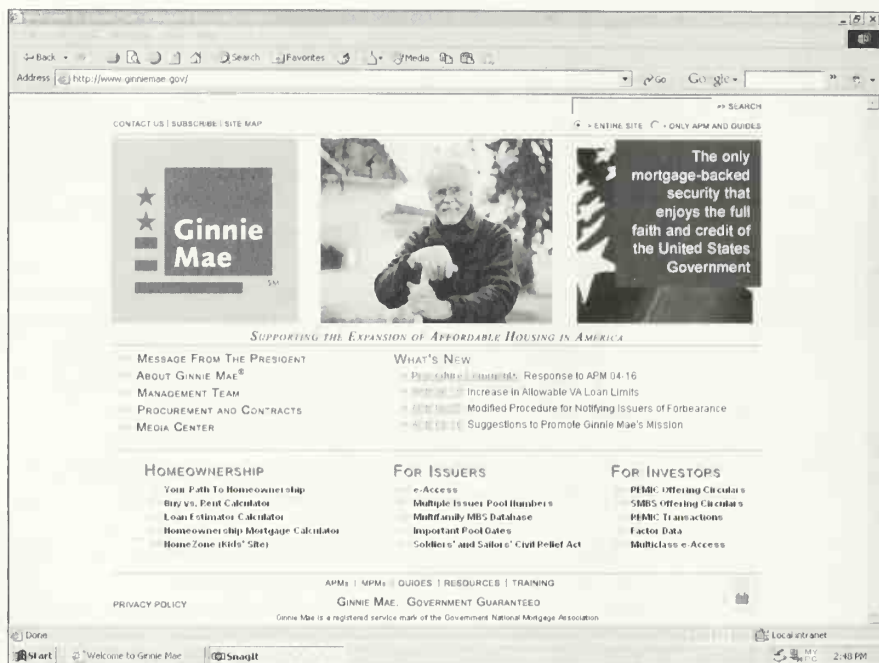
Back · Search Favorites Media

Address http://www.ginniemae.gov/

Go Google

» SEARCH

CONTACT US | SUBSCRIBE | SITE MAP

ENTIRE SITE ONLY APM AND GUIDES

Ginnie Mae

The only mortgage-backed security that enjoys the full faith and credit of the United States Government

SUPPORTING THE EXPANSION OF AFFORDABLE HOUSING IN AMERICA

MESSAGE FROM THE PRESIDENT
ABOUT GINNIE MAE®
MANAGEMENT TEAM
PROCUREMENT AND CONTRACTS
MEDIA CENTER

WHAT'S NEW
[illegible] Response to APM 04-16
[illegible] Increase in Allowable VA Loan Limits
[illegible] Modified Procedure for Notifying Issuers of Forbearance
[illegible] Suggestions to Promote Ginnie Mae's Mission

HOMEOWNERSHIP
Your Path To Homeownership
Buy vs. Rent Calculator
Loan Estimator Calculator
Homeownership Mortgage Calculator
HomeZone (Kids' Site)

FOR ISSUERS
e-Access
Multiple Issuer Pool Numbers
Multifamily MBS Database
Important Pool Dates
Soldiers' and Sailors' Civil Relief Act

FOR INVESTORS
REMIC Offering Circulars
SMBS Offering Circulars
REMIC Transactions
Factor Data
Multiclass e-Access

APMs | MPMs | GUIDES | RESOURCES | TRAINING

PRIVACY POLICY

GINNIE MAE. GOVERNMENT GUARANTEED

Ginnie Mae is a registered service mark of the Government National Mortgage Association

Done

Local intranet

Start Welcome to Ginnie Mae SnagIt 2:48 PM